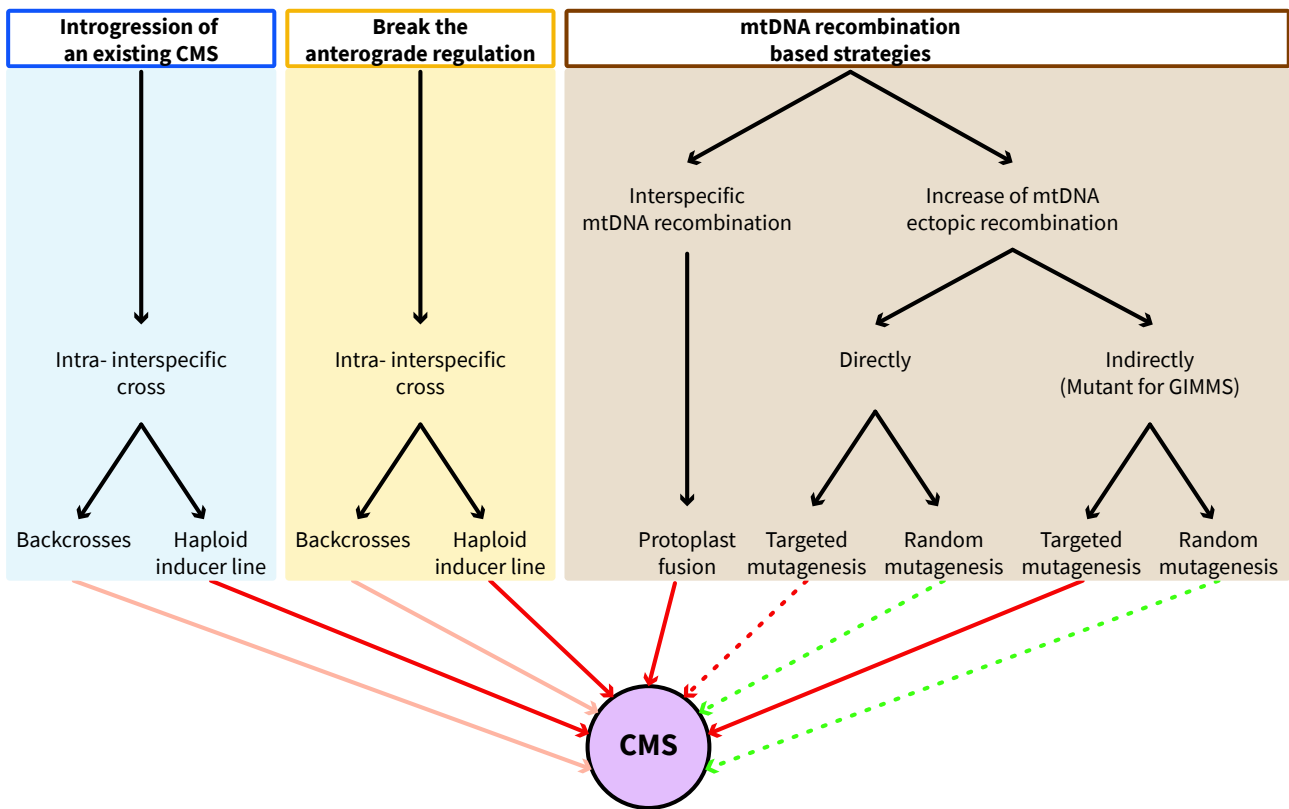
Introgression of an existing CMS

Intra- interspecific cross

Backcrosses

Haploid inducer line

Break the anterograde regulation

Intra- interspecific cross

Backcrosses

Haploid inducer line

mtDNA recombination based strategies

Interspecific mtDNA recombination

Protoplast fusion

Increase of mtDNA ectopic recombination

Directly

Targeted mutagenesis

Random mutagenesis

Indirectly (Mutant for GIMMS)

Targeted mutagenesis

Random mutagenesis

CMS